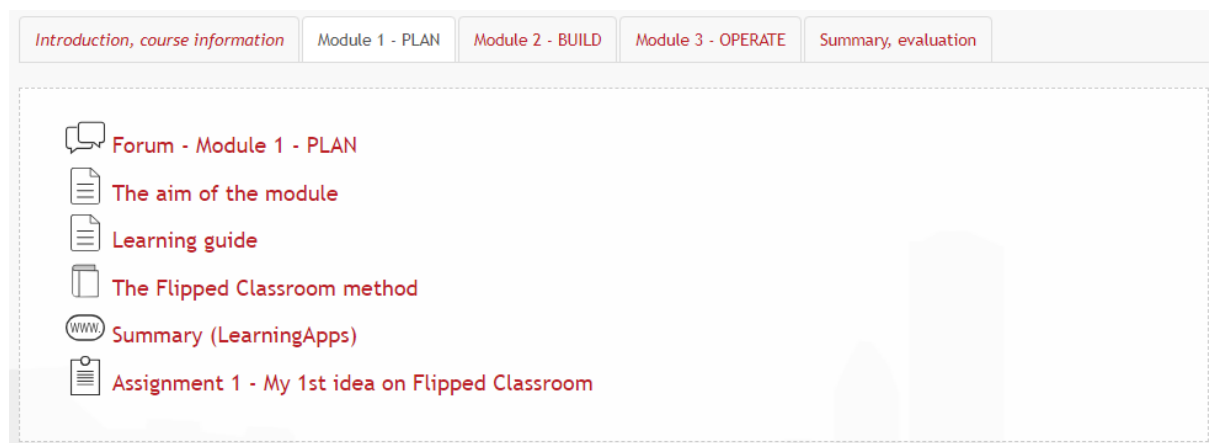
Introduction, course information | Module 1 - PLAN | Module 2 - BUILD | Module 3 - OPERATE | Summary, evaluation

Forum - Module 1 - PLAN
The aim of the module
Learning guide
The Flipped Classroom method
WWW. Summary (LearningApps)
Assignment 1 - My 1st idea on Flipped Classroom